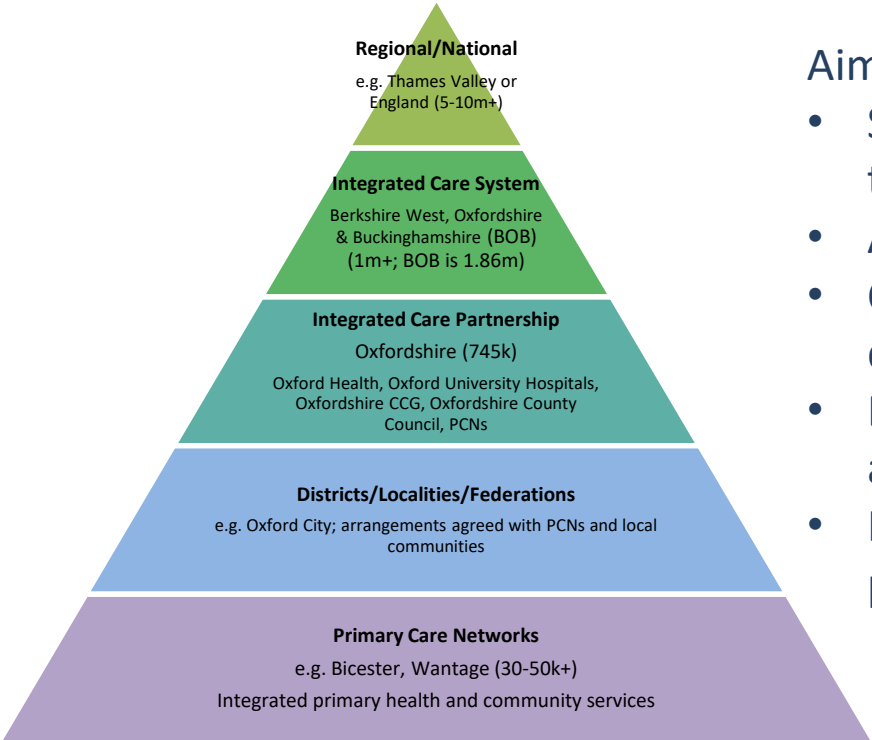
Regional/National
e.g. Thames Valley or England (5-10m+)

Integrated Care System
Berkshire West, Oxfordshire & Buckinghamshire (BOB) (1m+; BOB is 1.86m)

Integrated Care Partnership
Oxfordshire (745k)
Oxford Health, Oxford University Hospitals, Oxfordshire CCG, Oxfordshire County Council, PCNs

Districts/Localities/Federations
e.g. Oxford City; arrangements agreed with PCNs and local communities

Primary Care Networks
e.g. Bicester, Wantage (30-50k+)
Integrated primary health and community services

Aim
• S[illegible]
f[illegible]
• A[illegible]
• ([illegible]
([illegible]
• I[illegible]
a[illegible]
• I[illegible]
I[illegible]